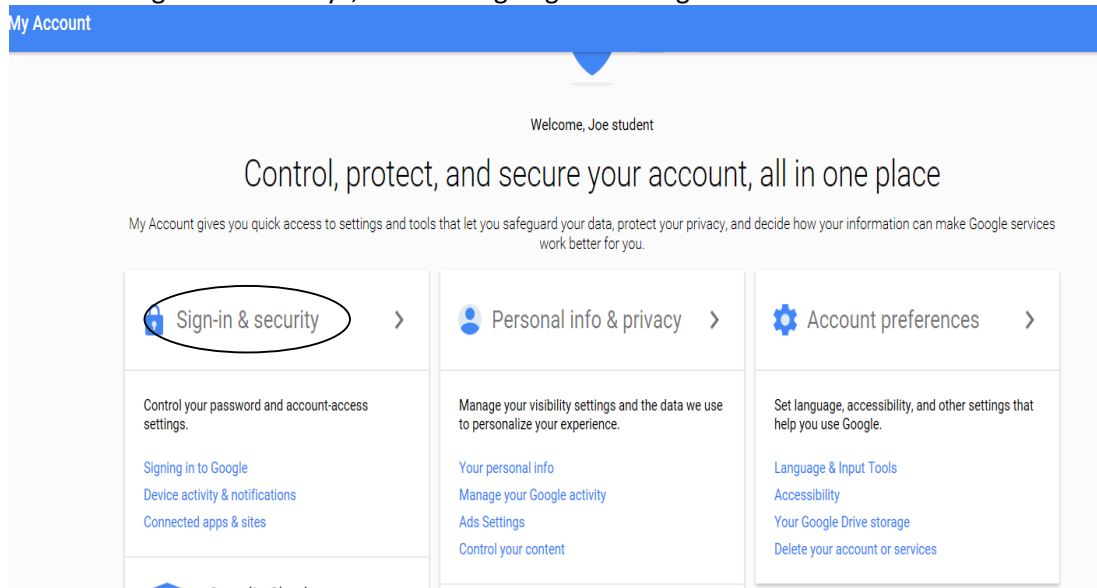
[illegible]

My Account

Welcome, Joe student

Control, protect, and secure your account, all in one place

My Account gives you quick access to settings and tools that let you safeguard your data, protect your privacy, and decide how your information can make Google services work better for you.

Sign-in & security >

Control your password and account-access settings.

Signing in to Google
Device activity & notifications
Connected apps & sites

Personal info & privacy >

Manage your visibility settings and the data we use to personalize your experience.

Your personal info
Manage your Google activity
Ads Settings
Control your content

Account preferences >

Set language, accessibility, and other settings that help you use Google.

Language & Input Tools
Accessibility
Your Google Drive storage
Delete your account or services

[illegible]